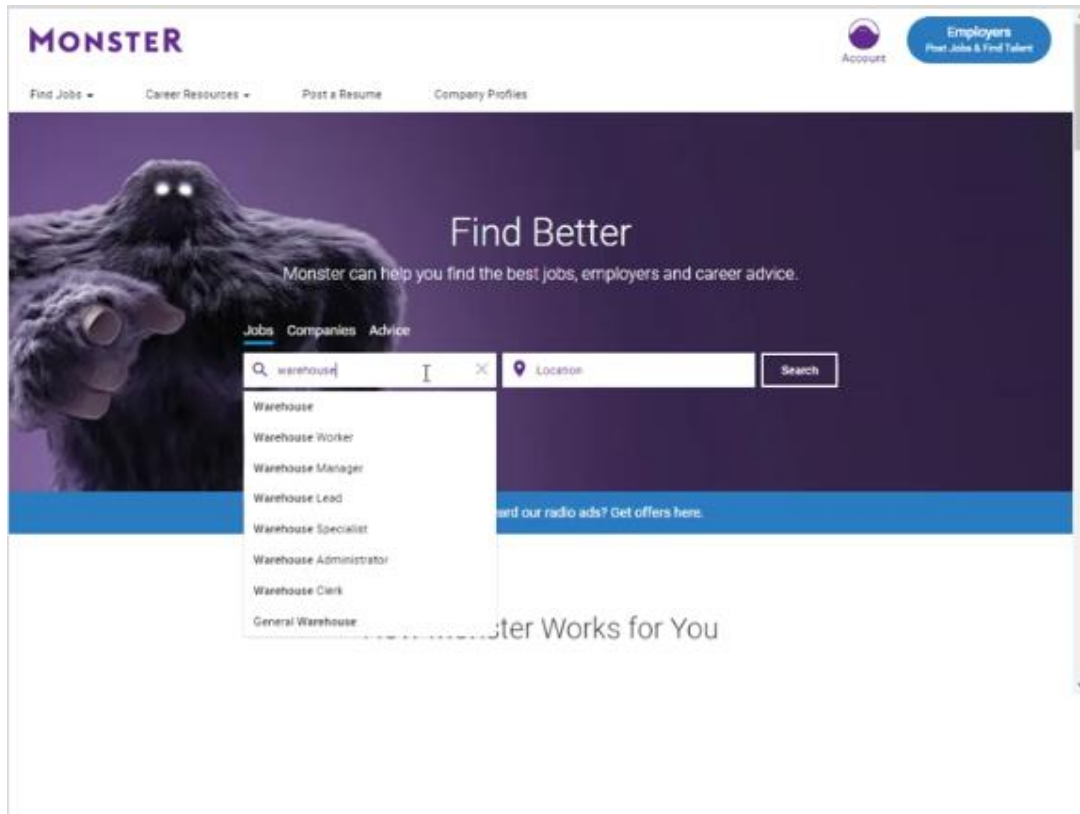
MONSTER

Account

Employers
Post Jobs & Find Talent

Find Jobs ▾ Career Resources ▾ Post a Resume Company Profiles

Find Better

Monster can help you find the best jobs, employers and career advice.

Jobs Companies Advice

warehouse

Location

Search

Warehouse
Warehouse Worker
Warehouse Manager
Warehouse Lead
Warehouse Specialist
Warehouse Administrator
Warehouse Clerk
General Warehouse

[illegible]ard our radio ads? Get offers here.

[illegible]ster Works for You